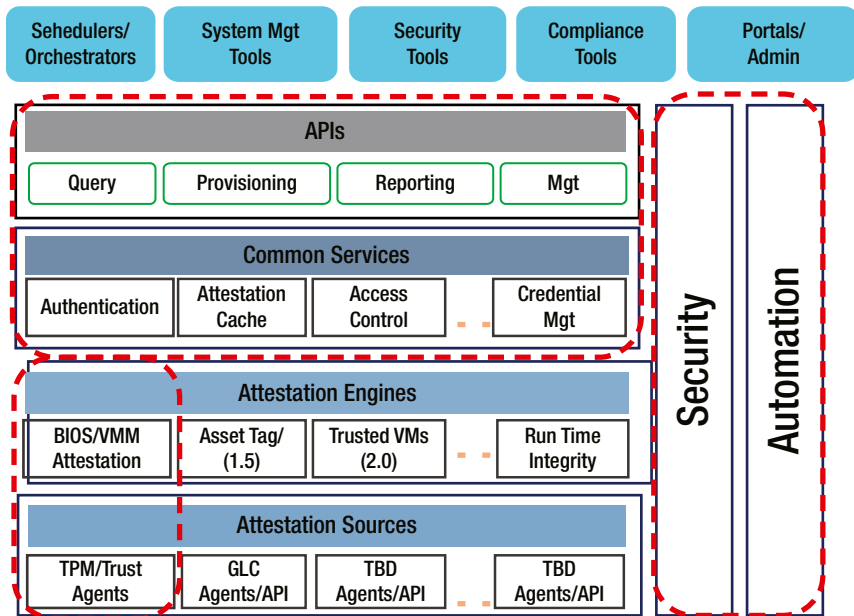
Sehedulers/ Orchestrators

System Mgt Tools

Security Tools

Compliance Tools

Portals/ Admin

APIs

Query

Provisioning

Reporting

Mgt

Common Services

Authentication

Attestation Cache

Access Control

..

Credential Mgt

Attestation Engines

BIOS/VMM Attestation

Asset Tag/ (1.5)

Trusted VMs (2.0)

..

Run Time Integrity

Attestation Sources

TPM/Trust Agents

GLC Agents/API

TBD Agents/API

..

TBD Agents/API

Security

Automation